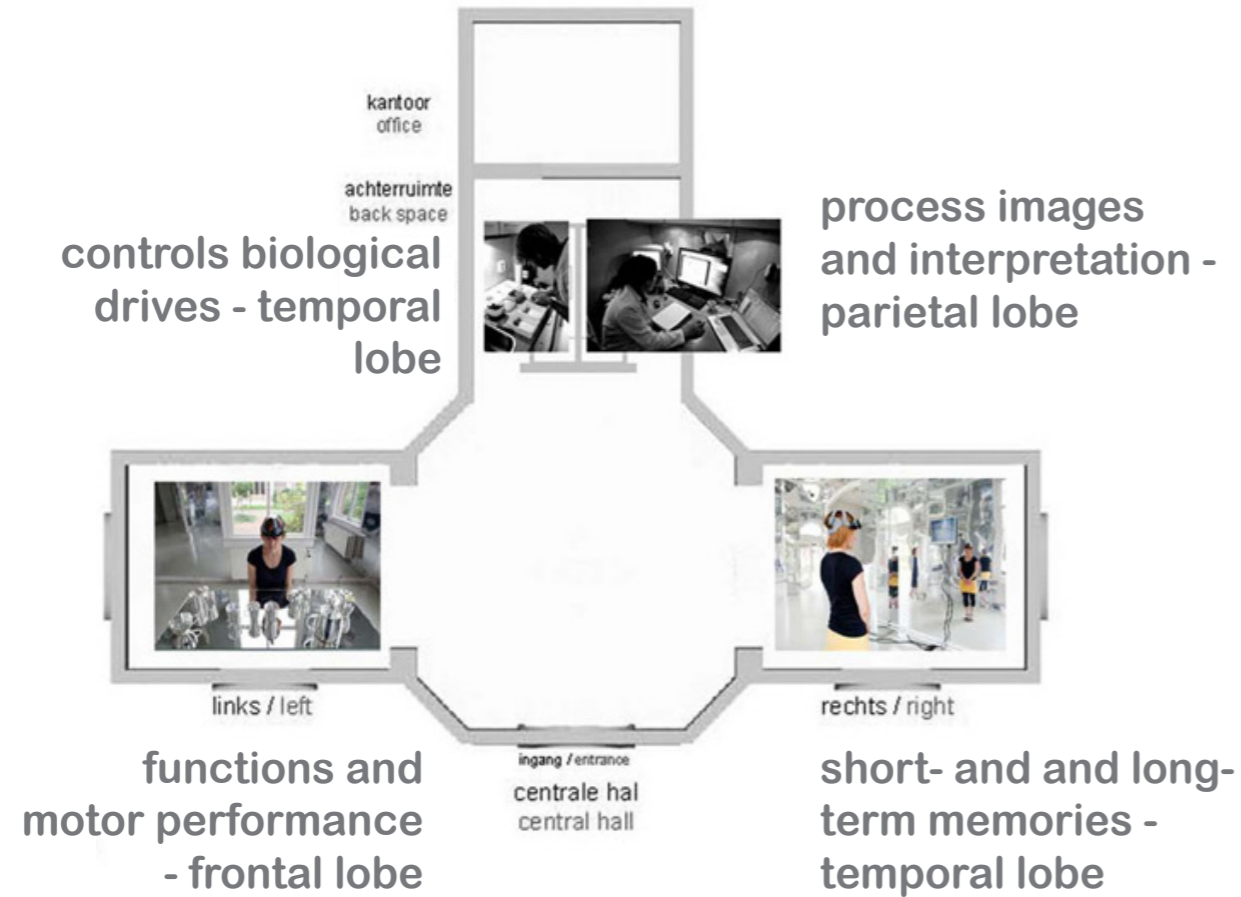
kantoor
office

achterruimte
back space

controls biological drives - temporal lobe

process images and interpretation - parietal lobe

links / left

rechts / right

functions and motor performance - frontal lobe

ingang / entrance
centrale hal
central hall

short- and and long-term memories - temporal lobe